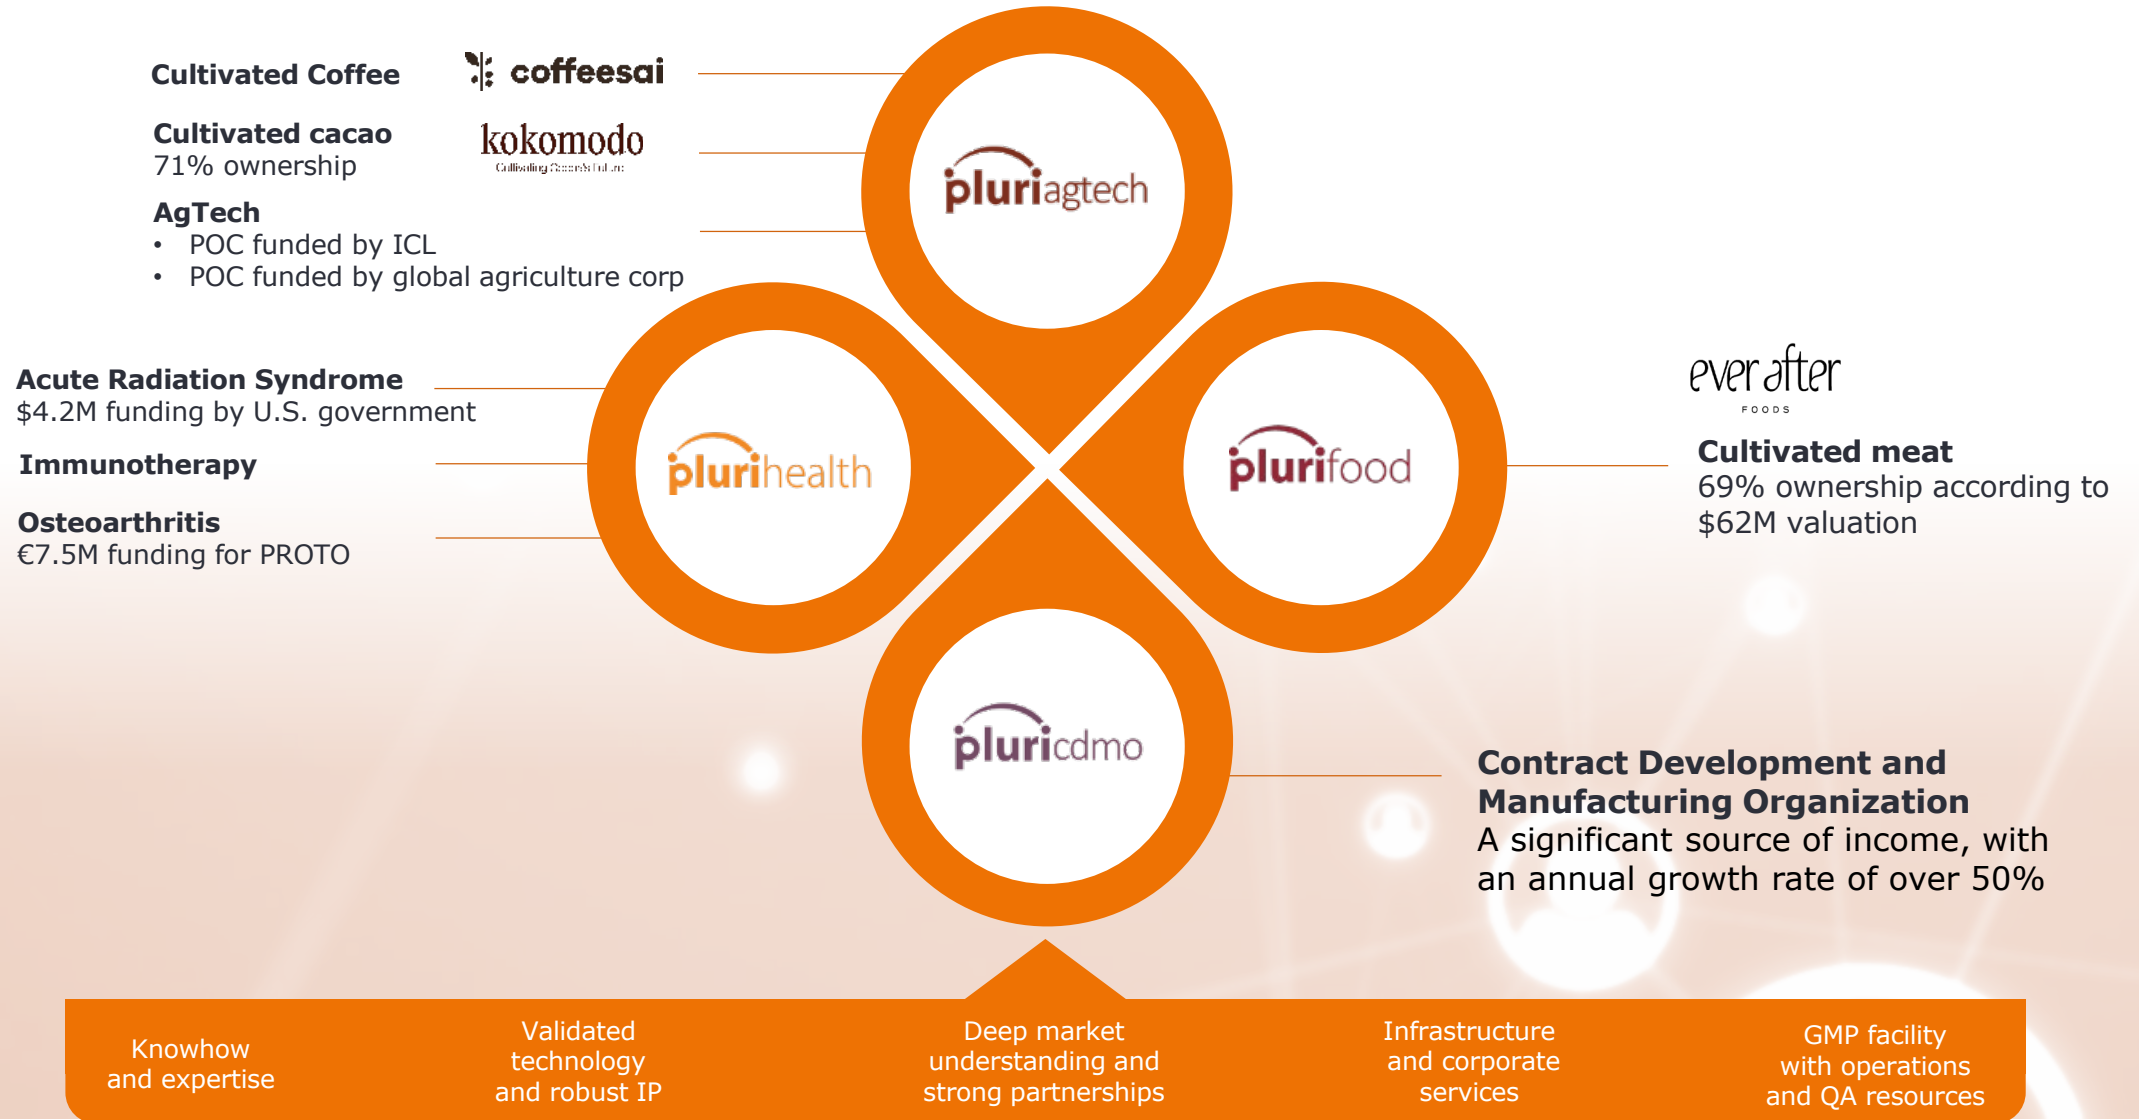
Cultivated Coffee

coffeesai

Cultivated cacao
71% ownership

kokomodo
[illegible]

AgTech
• POC funded by ICL
• POC funded by global agriculture corp

pluriagtech

Acute Radiation Syndrome
$4.2M funding by U.S. government

Immunotherapy

Osteoarthritis
€7.5M funding for PROTO

plurihealth

plurifood

ever after
FOODS

Cultivated meat
69% ownership according to $62M valuation

pluricdmo

Contract Development and Manufacturing Organization
A significant source of income, with an annual growth rate of over 50%

Knowhow and expertise

Validated technology and robust IP

Deep market understanding and strong partnerships

Infrastructure and corporate services

GMP facility with operations and QA resources